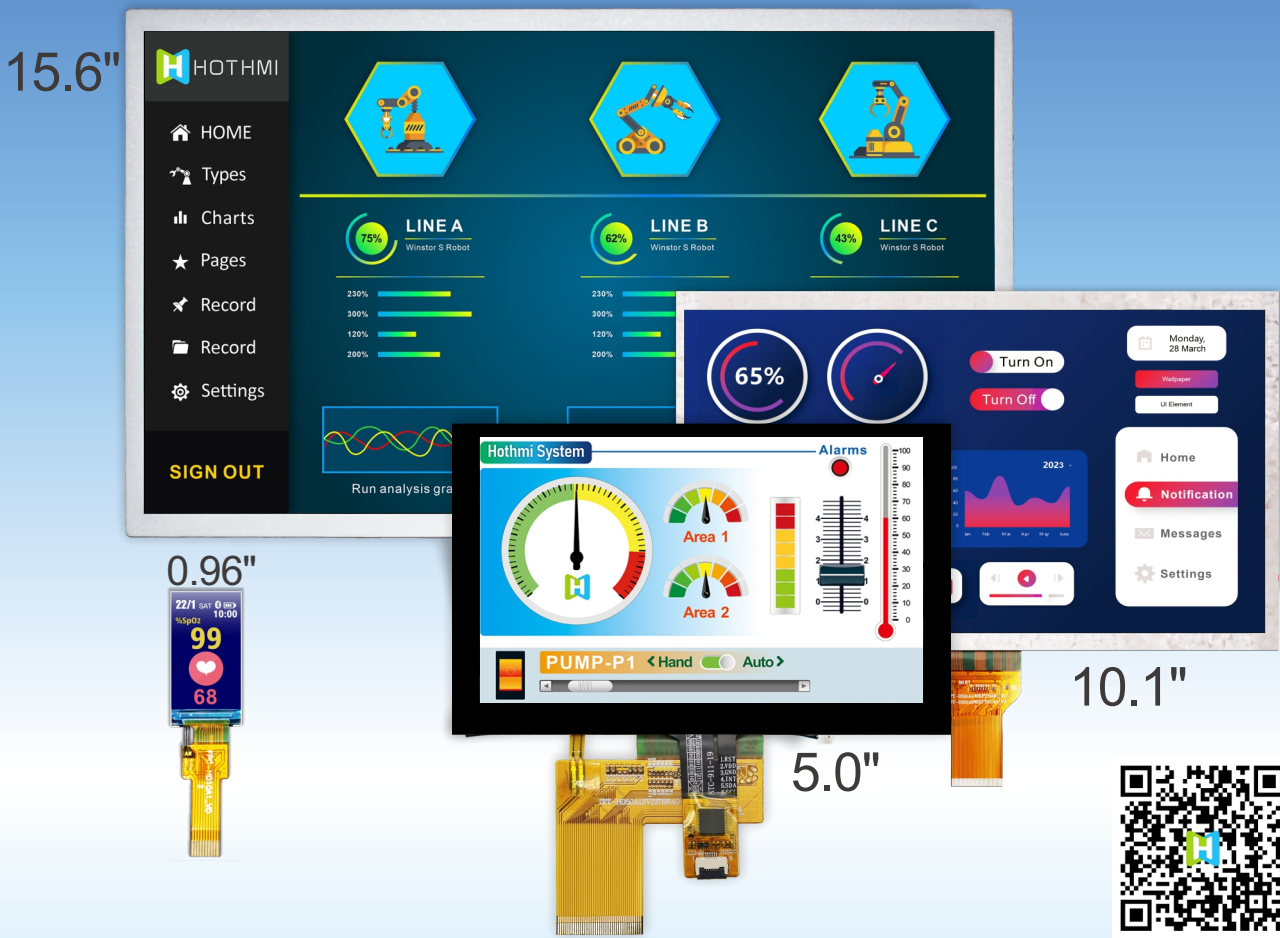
15.6"

HOTHMI

HOME
Types
Charts
Pages
Record
Record
Settings

SIGN OUT

75% LINE A Winstor S Robot
62% LINE B Winstor S Robot
43% LINE C Winstor S Robot

230%
300%
120%
200%

230%
300%
120%
200%

Run analysis gra

65%

Turn On
Turn Off

Monday, 28 March
Wallpaper
UI Element

2023

Home
Notification
Messages
Settings

10.1"

0.96"

22/1 SAT 10:00
%SpO2
99
68

Hothmi System
Alarms
Area 1
Area 2
PUMP-P1
Hand
Auto

100
90
80
70
60
50
40
30
20
10
0

4
3
2
1
0

5.0"